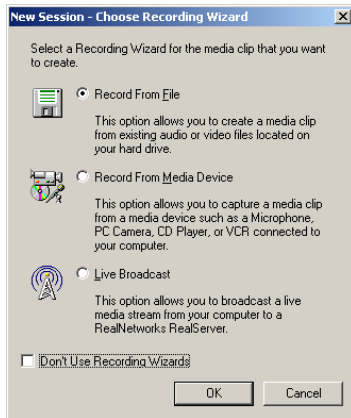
New Session - Choose Recording Wizard

Select a Recording Wizard for the media clip that you want to create.

Record From File

This option allows you to create a media clip from existing audio or video files located on your hard drive.

Record From Media Device

This option allows you to capture a media clip from a media device such as a Microphone, PC Camera, CD Player, or VCR connected to your computer.

Live Broadcast

This option allows you to broadcast a live media stream from your computer to a RealNetworks RealServer.

Don't Use Recording Wizards

OK

Cancel